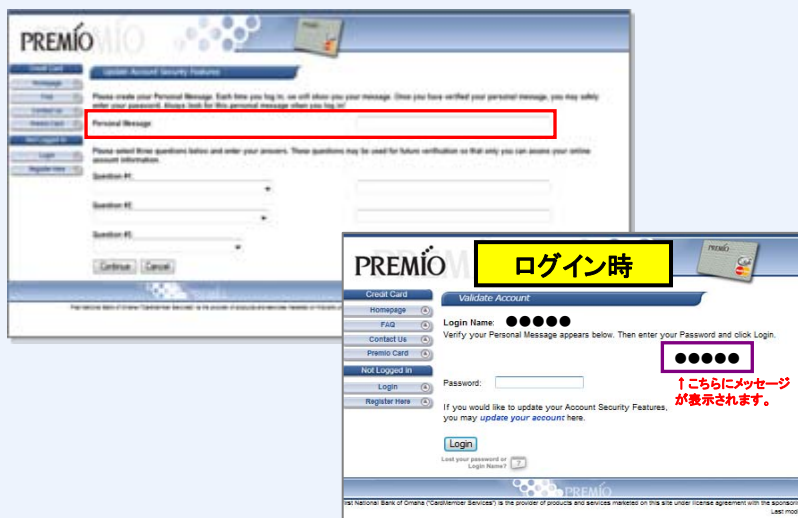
PREMIO

Credit Card
Homepage
FAQ
Contact Us
Premio Card
Not Logged In
Login
Register Here

Update Account Security Features

Please create your Personal Message. Each time you log in, we will show you your message. Once you have verified your personal message, you may safely enter your password. Always look for this personal message when you log in!

Personal Message:

Please select three questions below and enter your answers. These questions may be used for future verification so that only you can access your online account information.

Question #1:

Question #2:

Question #3:

Continue Cancel

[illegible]

PREMIO

ログイン時

Credit Card
Homepage
FAQ
Contact Us
Premio Card
Not Logged In
Login
Register Here

Validate Account

Login Name: ●●●●●
Verify your Personal Message appears below. Then enter your Password and click Login.

●●●●●

↑こちらにメッセージが表示されます。

Password:

If you would like to update your Account Security Features, you may update your account here.

Login

Lost your password or Login Name?

PREMIO

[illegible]st National Bank of Omaha ("CardMember Services") is the provider of products and services marketed on this site under license agreement with the sponsor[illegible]
Last mod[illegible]